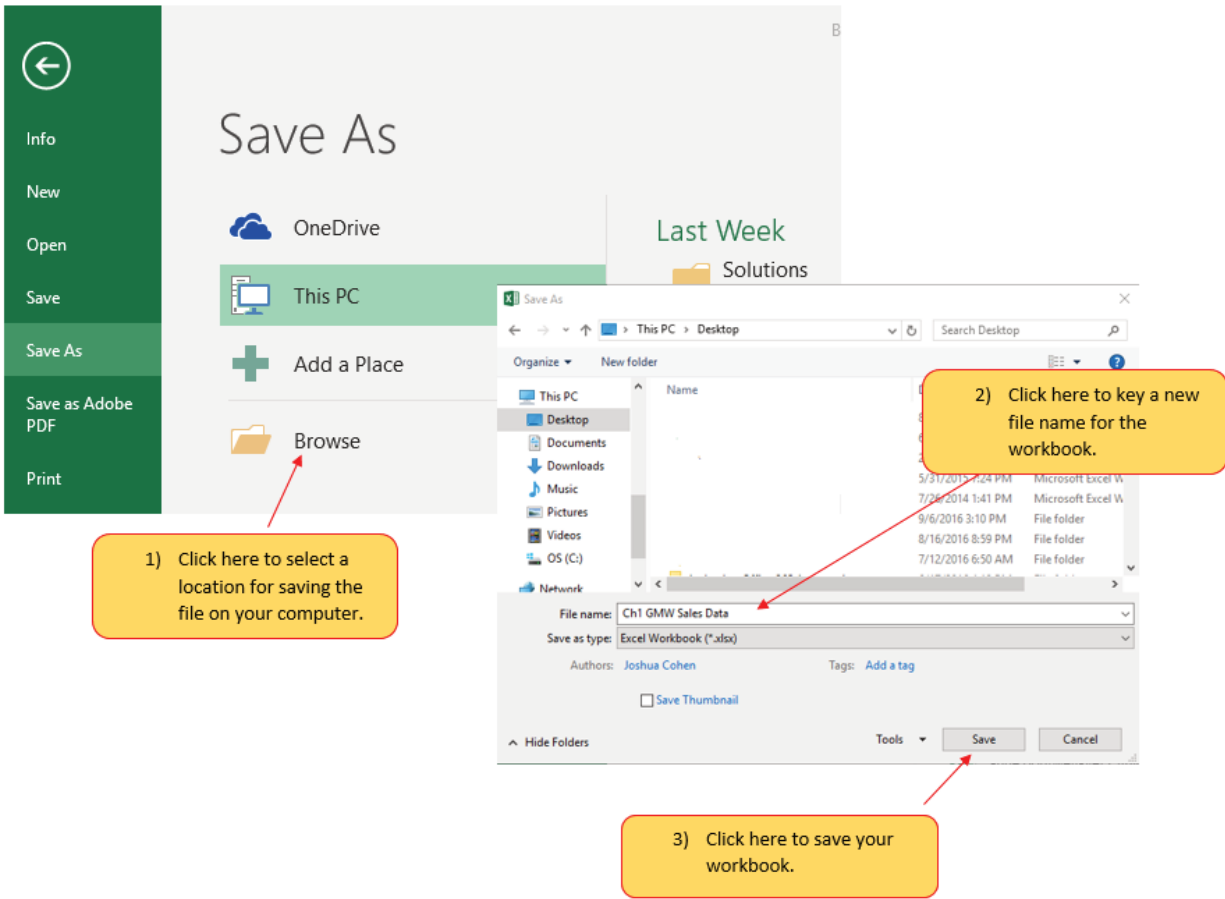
Info
New
Open
Save
Save As
Save as Adobe PDF
Print

Save As

OneDrive
This PC
Add a Place
Browse

Last Week
Solutions

Save As

This PC > Desktop

Search Desktop

Organize ▾ New folder

This PC
Desktop
Documents
Downloads
Music
Pictures
Videos
OS (C:)
Network

Name

5/31/2015 7:24 PM Microsoft Excel W
7/26/2014 1:41 PM Microsoft Excel W
9/6/2016 3:10 PM File folder
8/16/2016 8:59 PM File folder
7/12/2016 6:50 AM File folder

File name: Ch1 GMW Sales Data
Save as type: Excel Workbook (*.xlsx)
Authors: Joshua Cohen
Tags: Add a tag
Save Thumbnail

Hide Folders
Tools ▾
Save
Cancel

1) Click here to select a location for saving the file on your computer.

2) Click here to key a new file name for the workbook.

3) Click here to save your workbook.